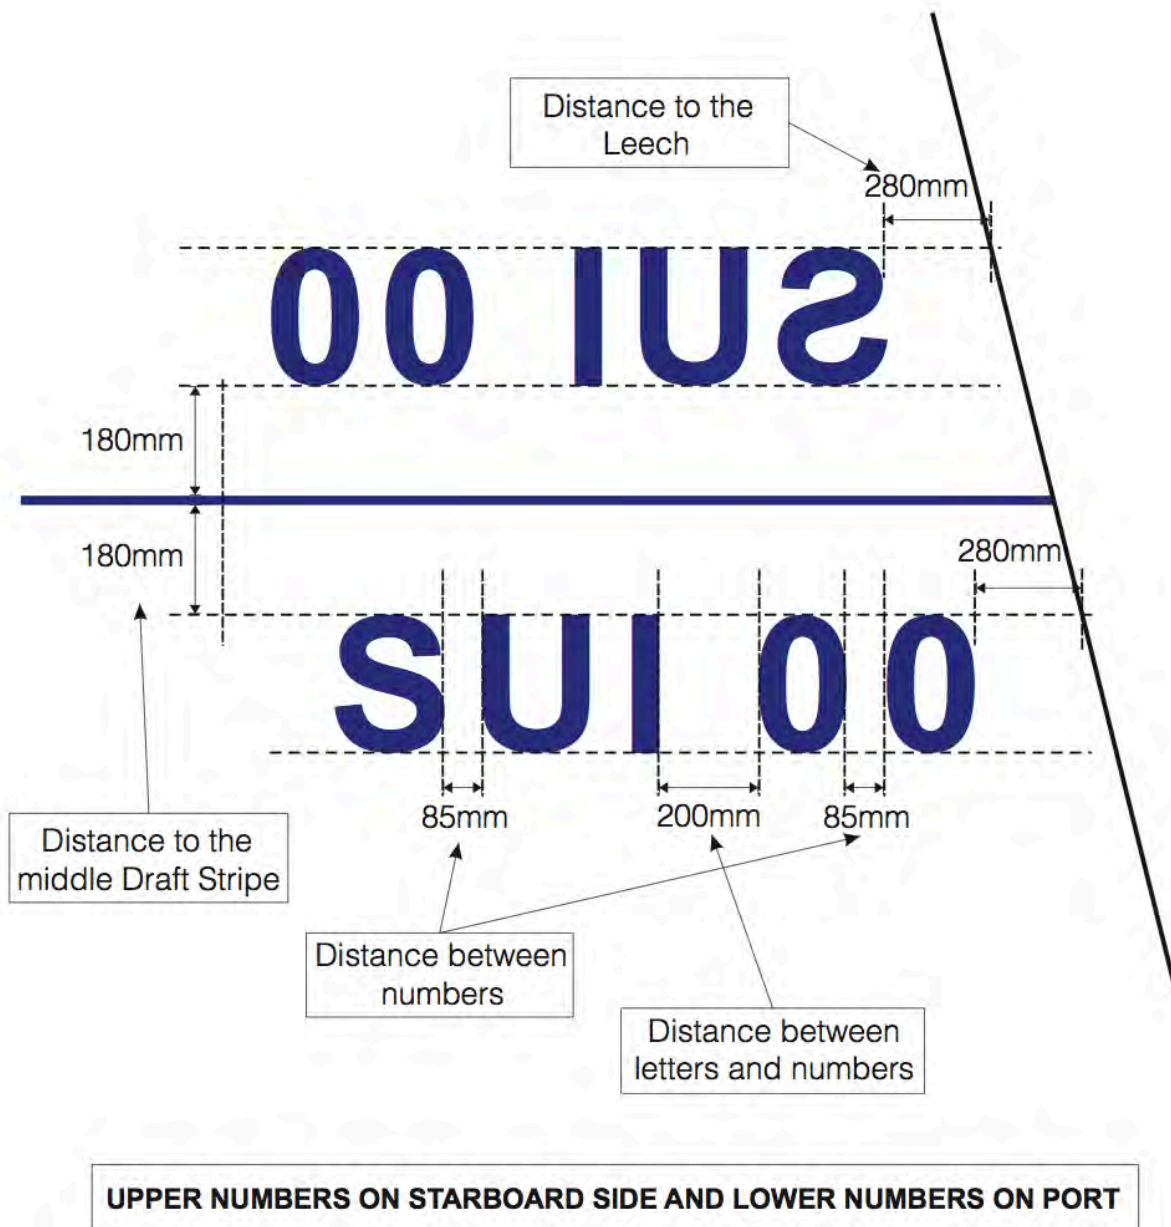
Distance to the Leech

280mm

00 IUS

180mm

180mm

280mm

SUI 00

85mm

200mm

85mm

Distance to the middle Draft Stripe

Distance between numbers

Distance between letters and numbers

UPPER NUMBERS ON STARBOARD SIDE AND LOWER NUMBERS ON PORT